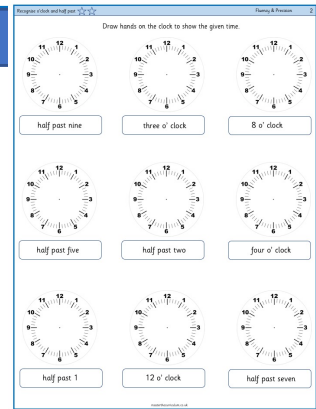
Recognise o'clock and half past

Fluency & Precision 2

Draw hands on the clock to show the given time.

12 1 2 3 4 5 6 7 8 9 10 11

half past nine

12 1 2 3 4 5 6 7 8 9 10 11

three o' clock

12 1 2 3 4 5 6 7 8 9 10 11

8 o' clock

12 1 2 3 4 5 6 7 8 9 10 11

half past five

12 1 2 3 4 5 6 7 8 9 10 11

half past two

12 1 2 3 4 5 6 7 8 9 10 11

four o' clock

12 1 2 3 4 5 6 7 8 9 10 11

half past 1

12 1 2 3 4 5 6 7 8 9 10 11

12 o' clock

12 1 2 3 4 5 6 7 8 9 10 11

half past seven

masterthecurriculum.co.uk